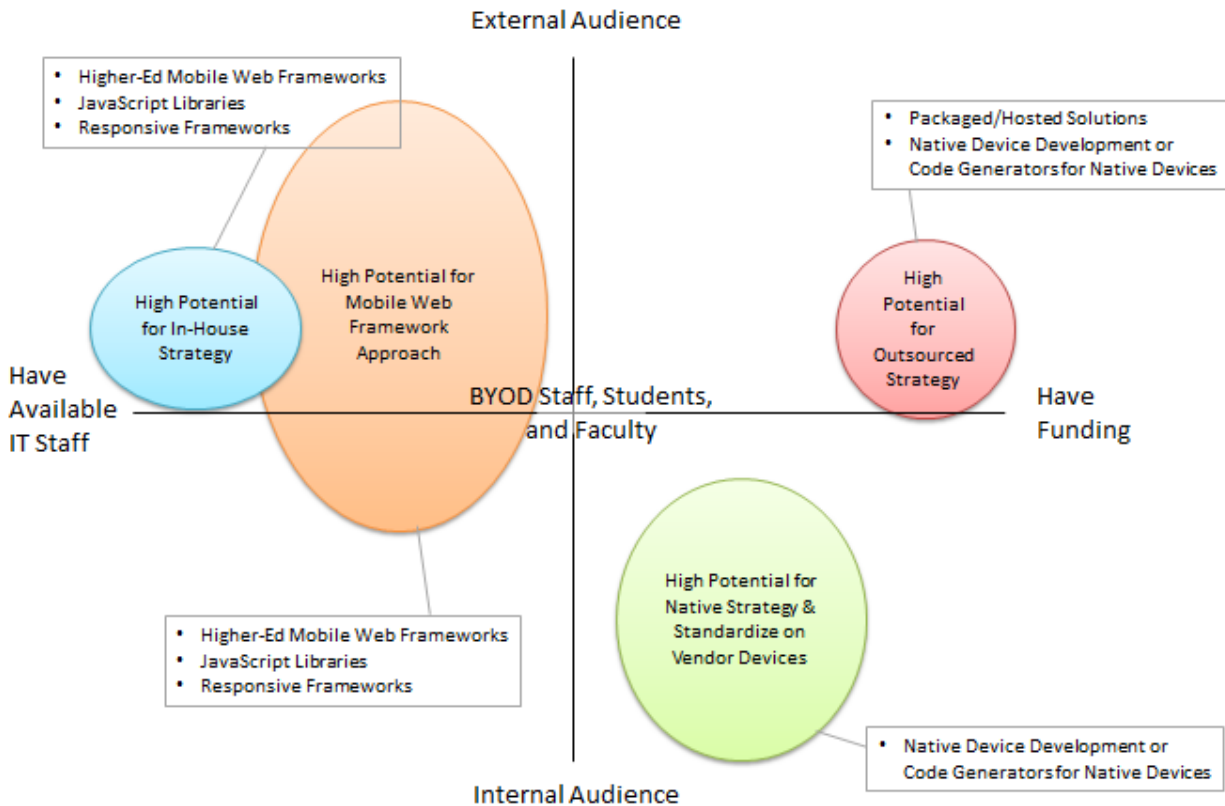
External Audience

- Higher-Ed Mobile Web Frameworks
- JavaScript Libraries
- Responsive Frameworks

- Packaged/Hosted Solutions
- Native Device Development or Code Generators for Native Devices

High Potential for In-House Strategy

High Potential for Mobile Web Framework Approach

High Potential for Outsourced Strategy

Have Available IT Staff

BYOD Staff, Students, and Faculty

Have Funding

High Potential for Native Strategy & Standardize on Vendor Devices

- Higher-Ed Mobile Web Frameworks
- JavaScript Libraries
- Responsive Frameworks

- Native Device Development or Code Generators for Native Devices

Internal Audience